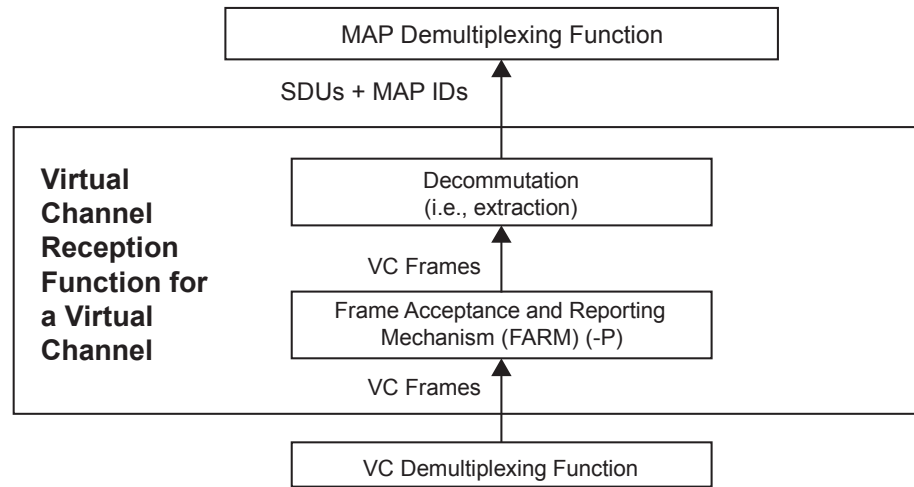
MAP Demultiplexing Function

SDUs + MAP IDs

Virtual Channel Reception Function for a Virtual Channel

Decommutation (i.e., extraction)

VC Frames

Frame Acceptance and Reporting Mechanism (FARM) (-P)

VC Frames

VC Demultiplexing Function